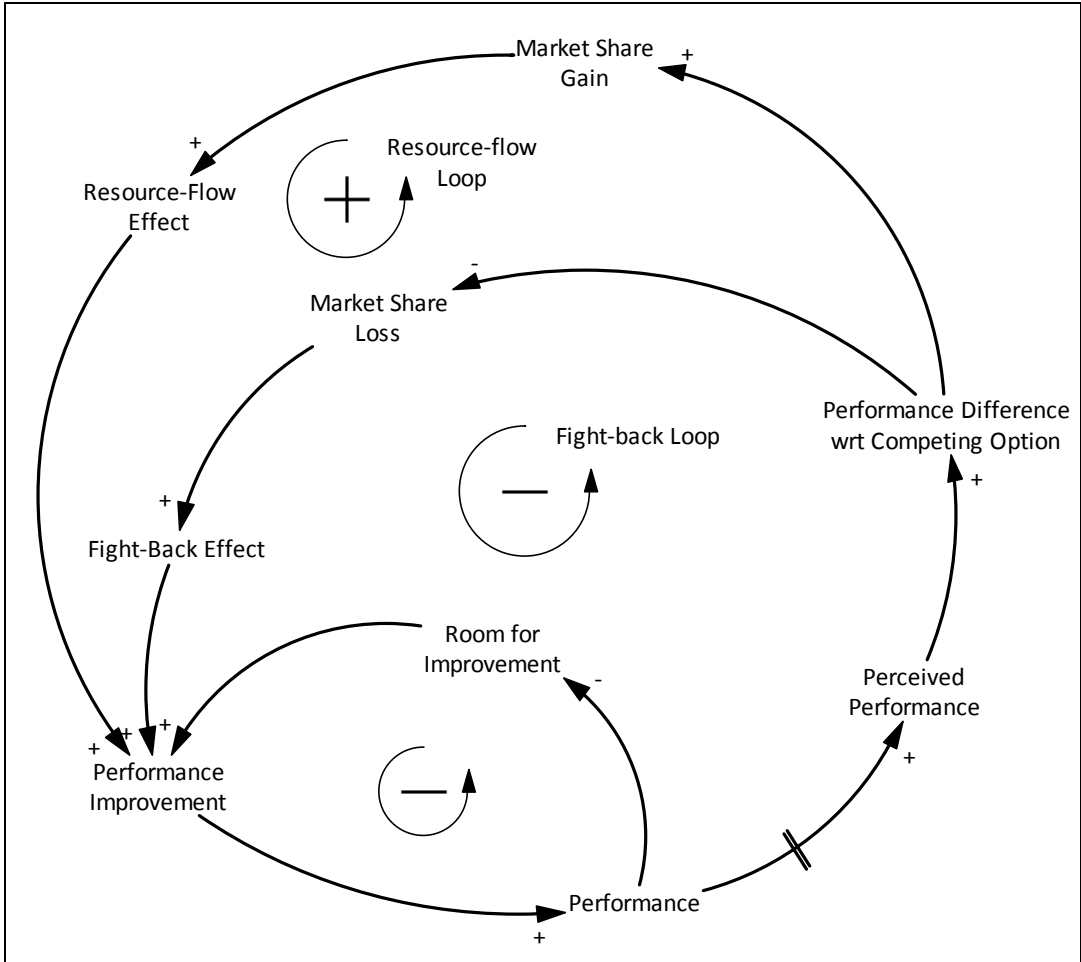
Market Share Gain
+
+
Resource-Flow Effect
Resource-flow Loop
+
-
Market Share Loss
Performance Difference wrt Competing Option
Fight-back Loop
—
+
+
Fight-Back Effect
Room for Improvement
-
Perceived Performance
+
+
+
+
Performance Improvement
—
+
Performance
+